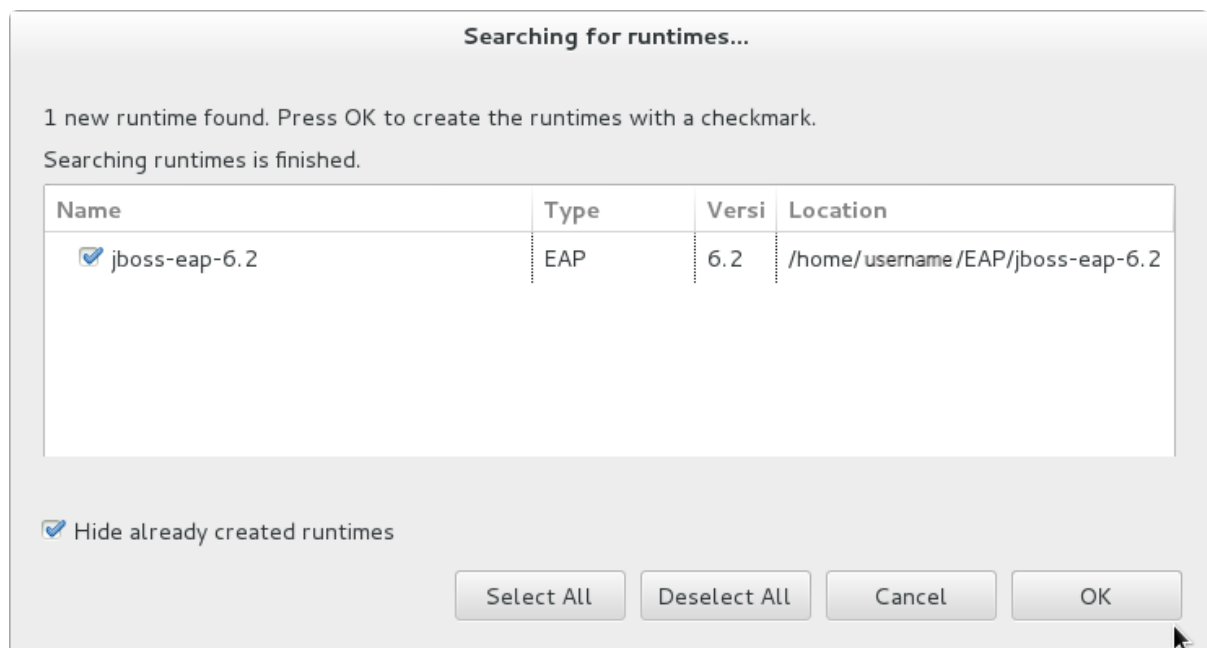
Searching for runtimes...

1 new runtime found. Press OK to create the runtimes with a checkmark.

Searching runtimes is finished.

| Name | Type | Versi | Location |
|---|---|---|---|
| jboss-eap-6.2 | EAP | 6.2 | /home/username/EAP/jboss-eap-6.2 |

Hide already created runtimes

Select All

Deselect All

Cancel

OK